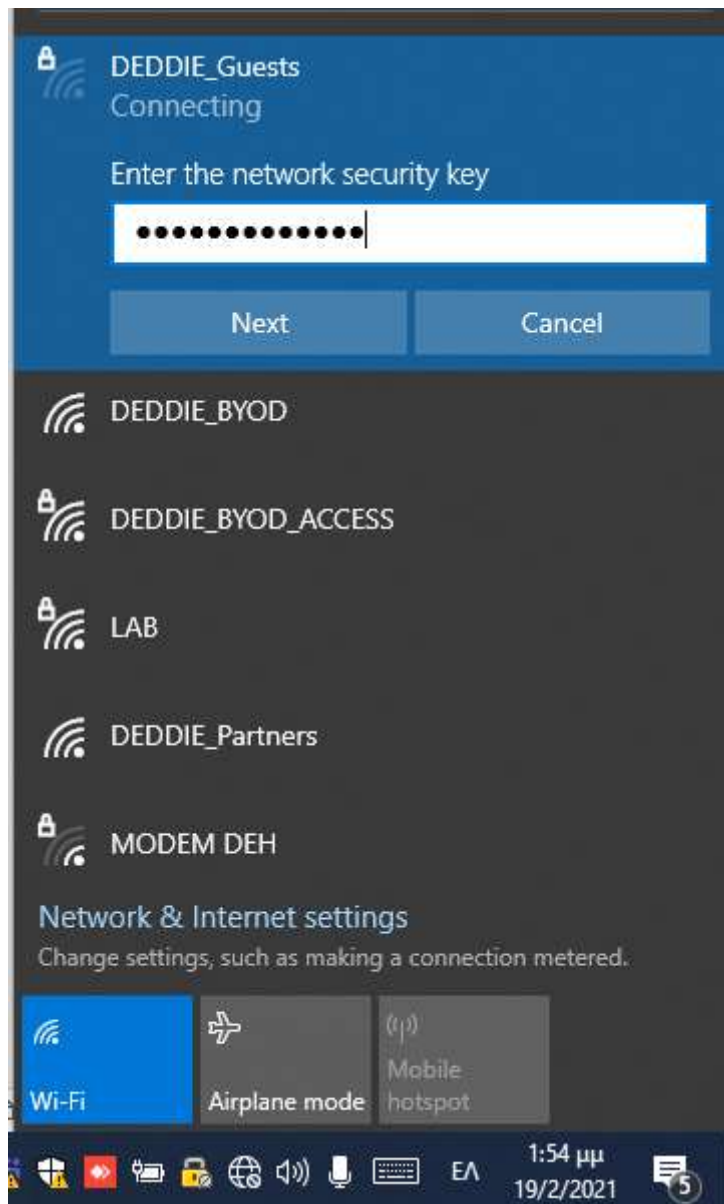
DEDDIE_Guests
Connecting

Enter the network security key

•••••••••••••

Next

Cancel

DEDDIE_BYOD

DEDDIE_BYOD_ACCESS

LAB

DEDDIE_Partners

MODEM DEH

Network & Internet settings

Change settings, such as making a connection metered.

Wi-Fi

Airplane mode

Mobile hotspot

ΕΛ

1:54 μμ
19/2/2021

5